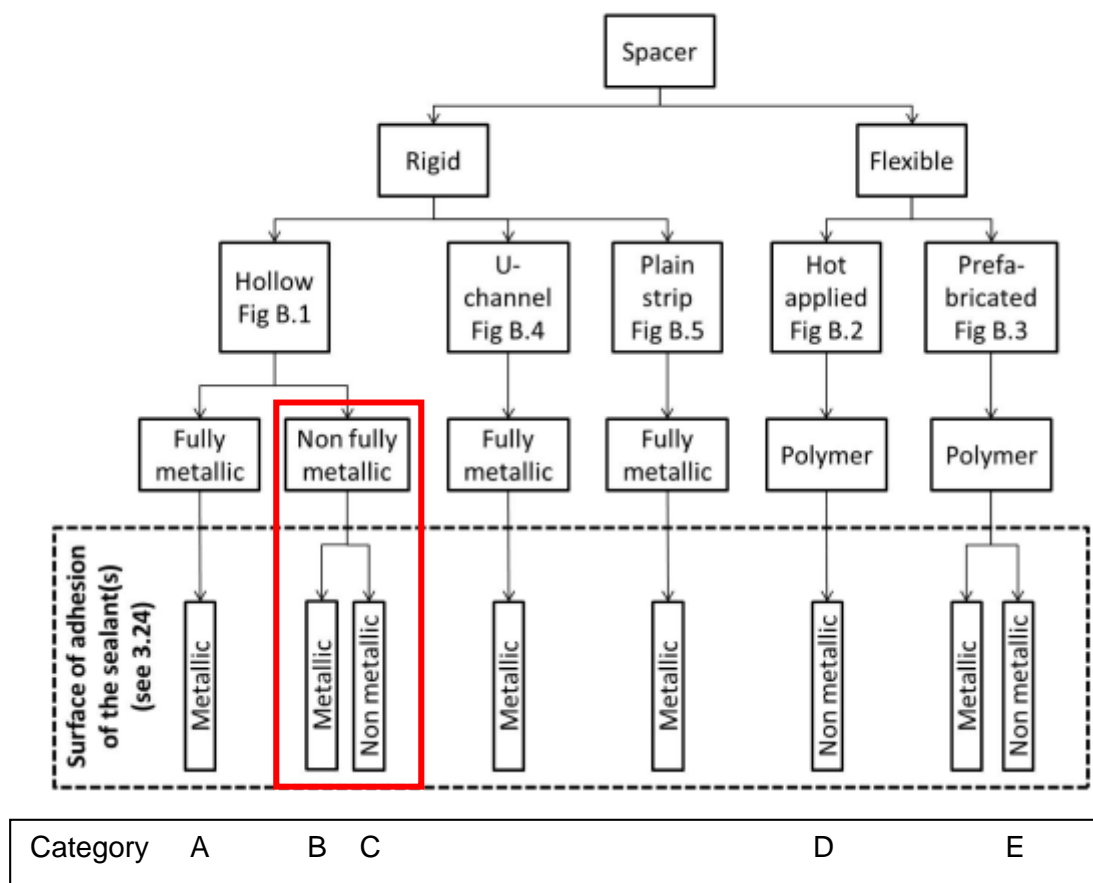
Spacer

Rigid

Flexible

Hollow Fig B.1

U-channel Fig B.4

Plain strip Fig B.5

Hot applied Fig B.2

Prefabricated Fig B.3

Fully metallic

Non fully metallic

Fully metallic

Fully metallic

Polymer

Polymer

Surface of adhesion of the sealant(s) (see 3.24)

Metallic

Metallic

Non metallic

Metallic

Metallic

Non metallic

Metallic

Non metallic

Category A B C D E